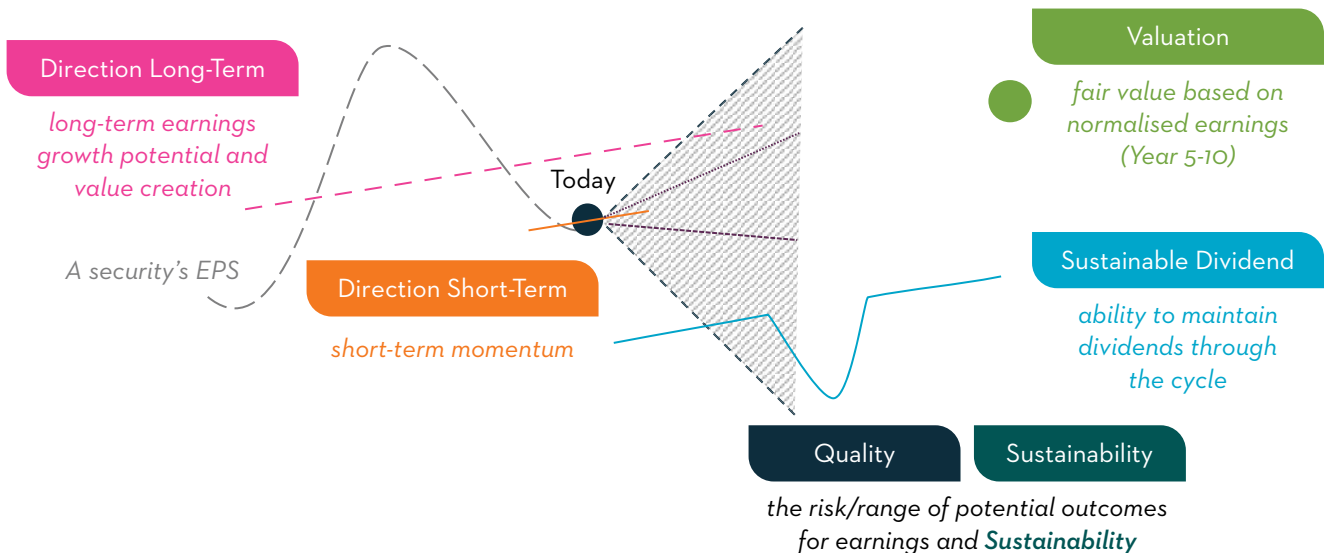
Direction Long-Term

long-term earnings growth potential and value creation

A security's EPS

Today

Direction Short-Term

short-term momentum

Valuation

fair value based on normalised earnings (Year 5-10)

Sustainable Dividend

ability to maintain dividends through the cycle

Quality

Sustainability

the risk/range of potential outcomes for earnings and Sustainability